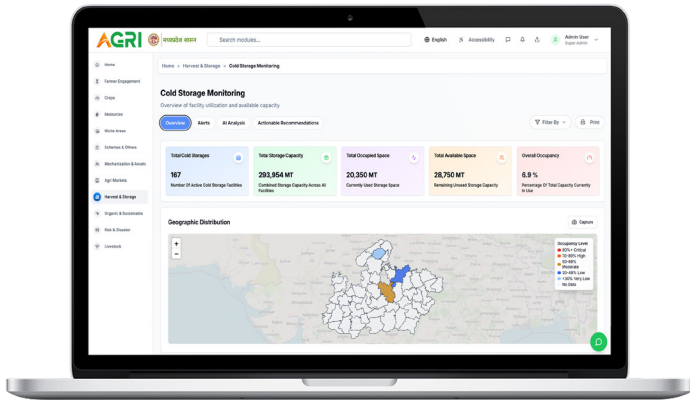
AGRI मध्यप्रदेश शासन

Search modules...

English Accessibility

Admin User
Super Admin

Home
Farmer Engagement
Crops
Resources
Water Areas
Schemes & Offers
Mechanization & Assets
Agri Markets
Harvest & Storage
Organic & Sustainable
Risk & Disaster
Livestock

Home > Harvest & Storage > Cold Storage Monitoring

Cold Storage Monitoring

Overview of facility utilization and available capacity

Overview Alerts AI Analysis Actionable Recommendations

Filter By Print

Total Cold Storages
167
Number Of Active Cold Storage Facilities

Total Storage Capacity
293,954 MT
Combined Storage Capacity Across All Facilities

Total Occupied Space
20,350 MT
Currently Used Storage Space

Total Available Space
28,750 MT
Remaining Unused Storage Capacity

Overall Occupancy
6.9 %
Percentage Of Total Capacity Currently In Use

Geographic Distribution

Capture

+
−

Occupancy Level
80%+ Critical
70-80% High
50-69% Moderate
30-49% Low
<30% Very Low
No Data